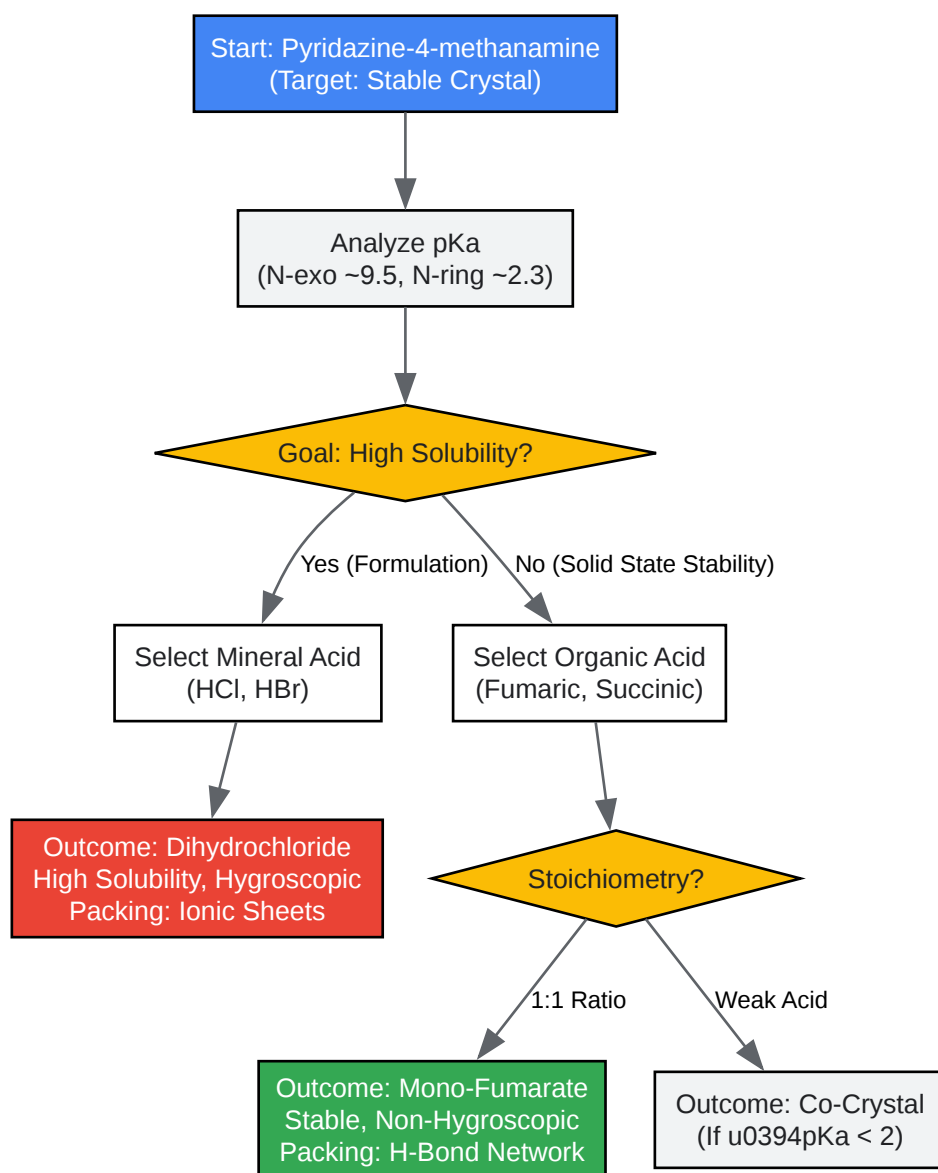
Start: Pyridazine-4-methanamine
(Target: Stable Crystal)

Analyze pKa
(N-exo ~9.5, N-ring ~2.3)

Goal: High Solubility?

Yes (Formulation)

No (Solid State Stability)

Select Mineral Acid
(HCl, HBr)

Select Organic Acid
(Fumaric, Succinic)

Outcome: Dihydrochloride
High Solubility, Hygroscopic
Packing: Ionic Sheets

Stoichiometry?

1:1 Ratio

Weak Acid

Outcome: Mono-Fumarate
Stable, Non-Hygroscopic
Packing: H-Bond Network

Outcome: Co-Crystal
(If u0394pKa < 2)